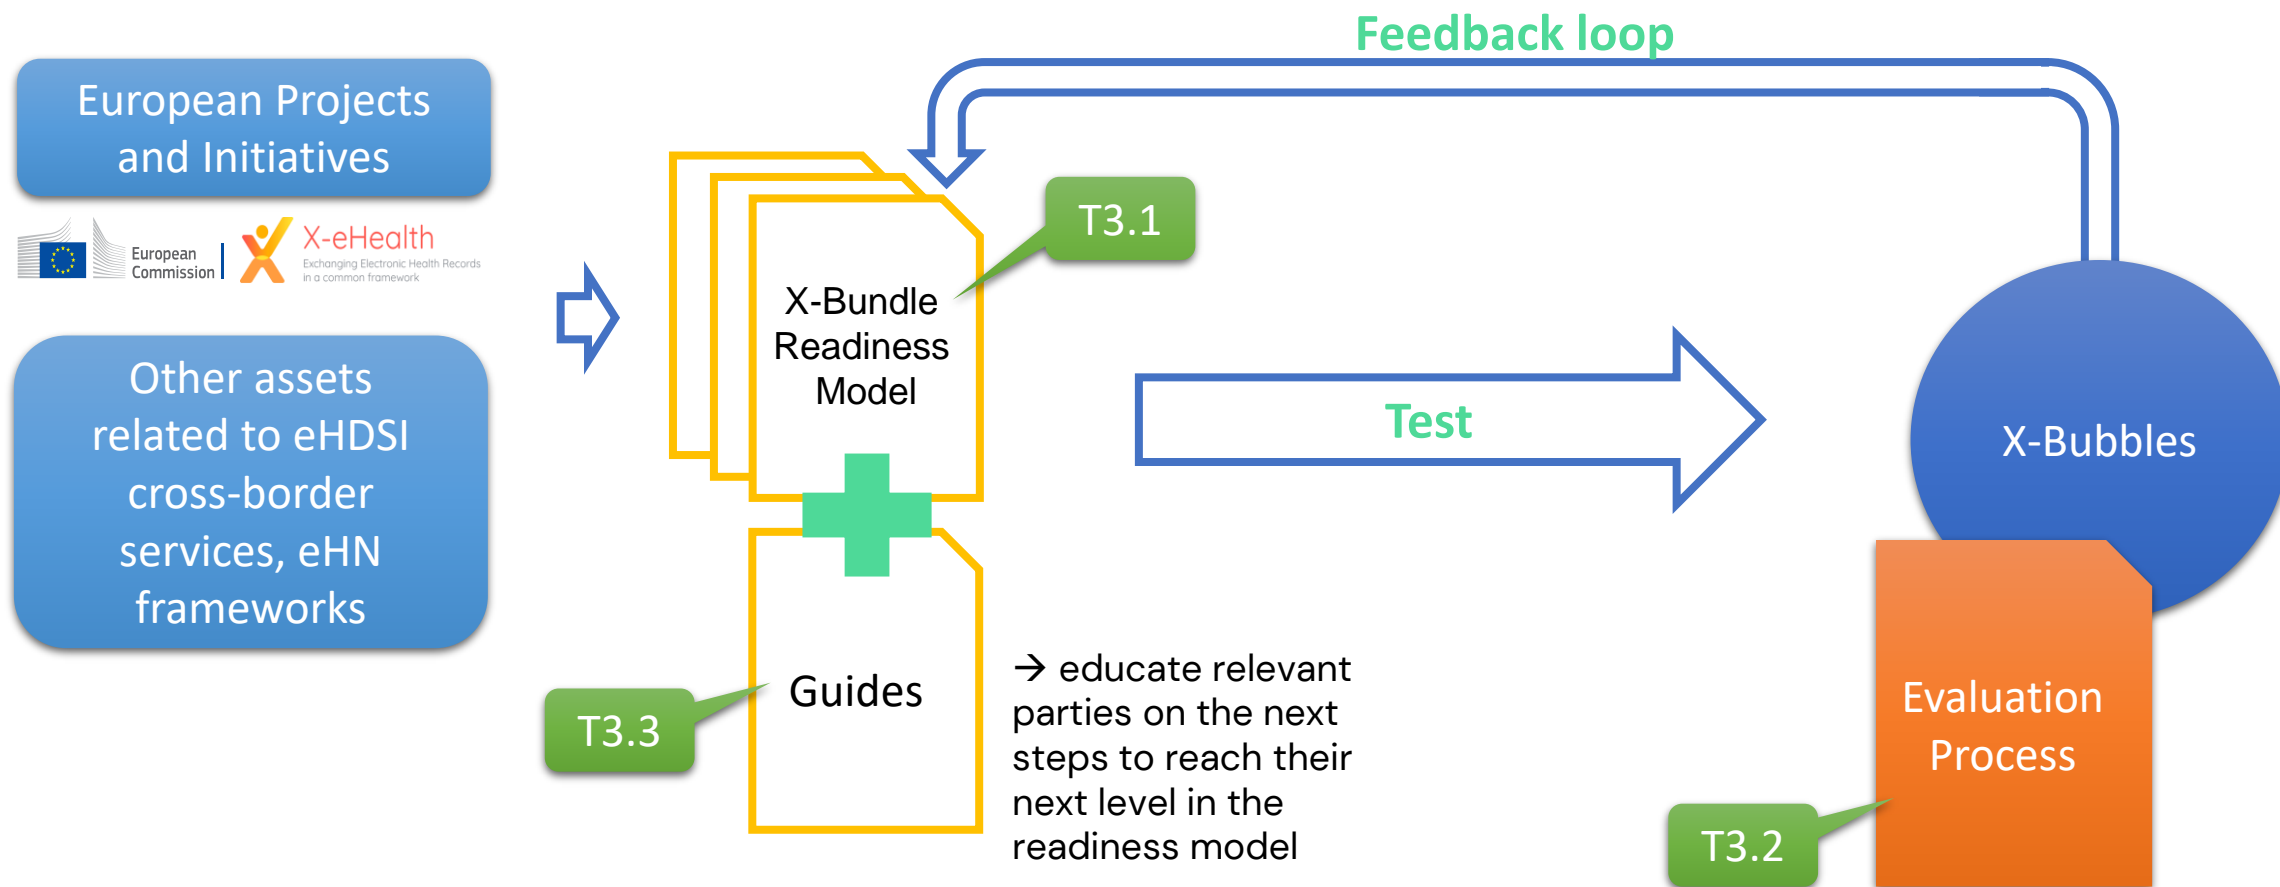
Feedback loop

European Projects and Initiatives

European Commission

X-eHealth
Exchanging Electronic Health Records in a common framework

Other assets related to eHDSI cross-border services, eHN frameworks

T3.1

X-Bundle Readiness Model

Test

X-Bubbles

Guides

T3.3

→ educate relevant parties on the next steps to reach their next level in the readiness model

Evaluation Process

T3.2